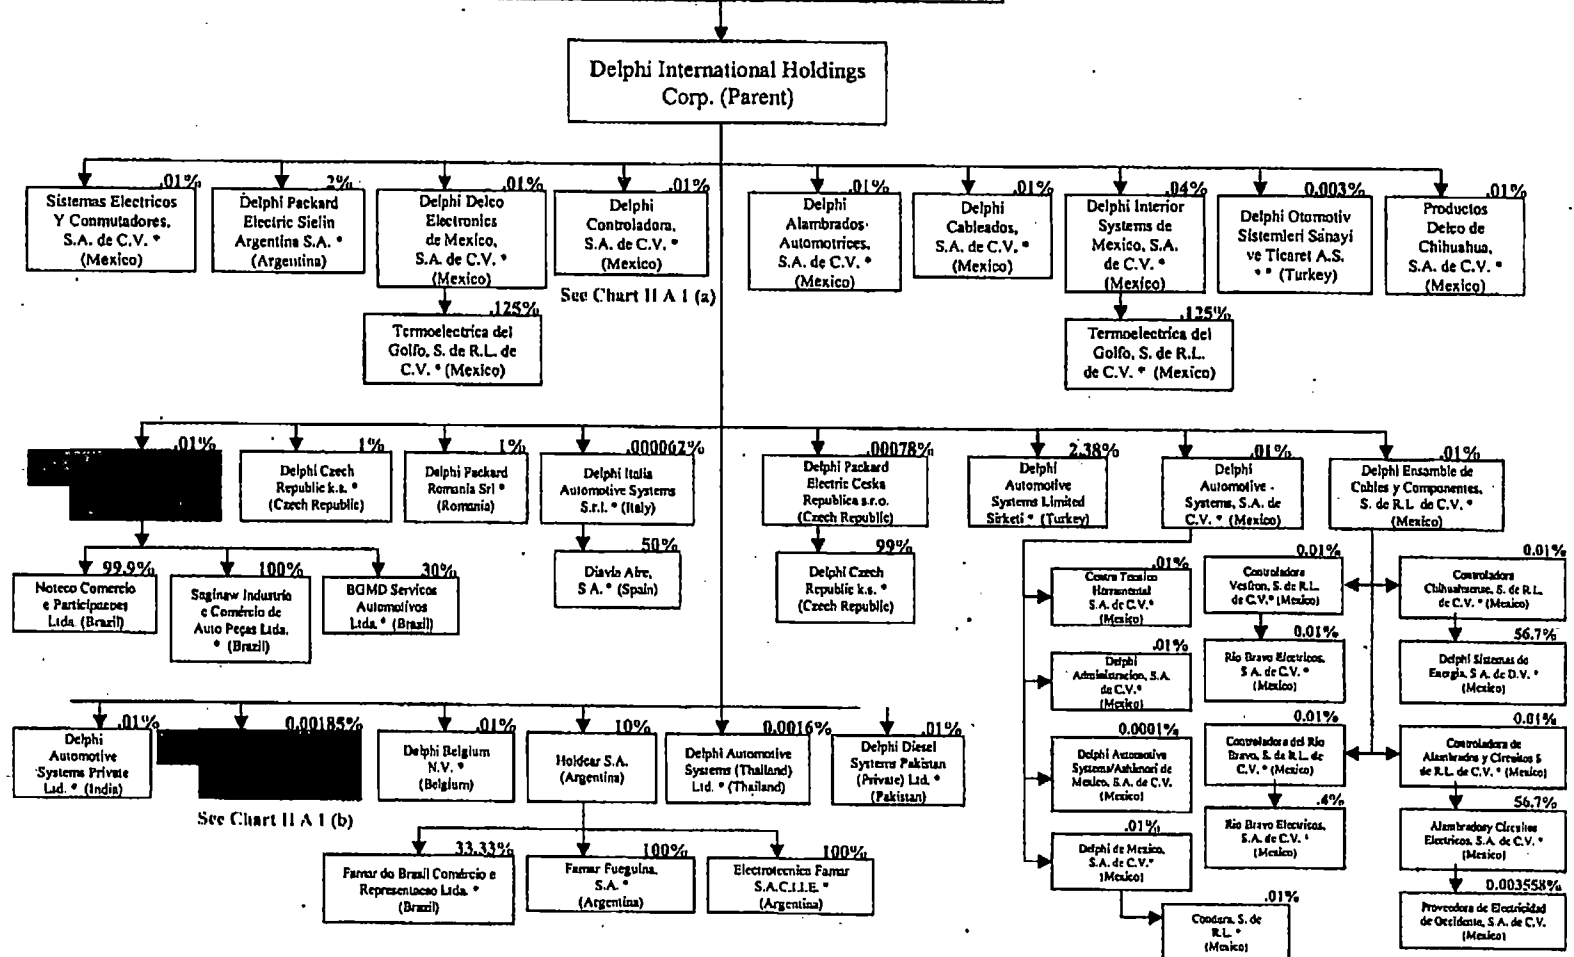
Delphi International Holdings Corp. (Parent)

.01%
Sistemas Electricos Y Conmutadores, S.A. de C.V. * (Mexico)

2%
Delphi Packard Electric Sielin Argentina S.A. * (Argentina)

.01%
Delphi Delco Electronics de Mexico, S.A. de C.V. * (Mexico)

.125%
Termoelectrica del Golfo, S. de R.L. de C.V. * (Mexico)

.01%
Delphi Controladora, S.A. de C.V. * (Mexico)

See Chart II A 1 (a)

.01%
Delphi Alambrados Automotrices, S.A. de C.V. * (Mexico)

.01%
Delphi Cableados, S.A. de C.V. * (Mexico)

.04%
Delphi Interior Systems de Mexico, S.A. de C.V. * (Mexico)

.125%
Termoelectrica del Golfo, S. de R.L. de C.V. * (Mexico)

0.003%
Delphi Otomotiv Sistemleri Sanayi ve Ticaret A.S. * * (Turkey)

.01%
Productos Delco de Chihuahua, S.A. de C.V. * (Mexico)

.01%
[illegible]

99.9%
Noteco Comercio e Participacoes Ltda. (Brazil)

100%
Saginaw Industria e Comércio de Auto Peças Ltda. * (Brazil)

30%
BGMD Servicos Automotivos Ltda. * (Brazil)

1%
Delphi Czech Republic k.s. * (Czech Republic)

1%
Delphi Packard Romania Srl * (Romania)

.000067%
Delphi Italia Automotive Systems S.r.l. * (Italy)

50%
Diavia Aire, S.A. * (Spain)

.00078%
Delphi Packard Electric Ceska Republica s.r.o. (Czech Republic)

99%
Delphi Czech Republic k.s. * (Czech Republic)

2.38%
Delphi Automotive Systems Limited Sirketi * (Turkey)

.01%
Delphi Automotive Systems, S.A. de C.V. * (Mexico)

.01%
Delphi Ensamble de Cables y Componentes, S. de R.L. de C.V. * (Mexico)

.01%
Centro Tecnico Herramental S.A. de C.V.* (Mexico)

.01%
Delphi Administracion, S.A. de C.V.* (Mexico)

0.0001%
Delphi Automotive Systems/Ashimori de Mexico, S.A. de C.V. (Mexico)

.01%
Delphi de Mexico, S.A. de C.V.* (Mexico)

.01%
Condura, S. de R.L. * (Mexico)

0.01%
Controladora Vesfron, S. de R.L. de C.V.* (Mexico)

0.01%
Rio Bravo Electricos, S.A. de C.V. * (Mexico)

0.01%
Controladora del Rio Bravo, S. de R.L. de C.V. * (Mexico)

.4%
Rio Bravo Electricos, S.A. de C.V. * (Mexico)

0.01%
Controladora Chihuahuense, S. de R.L. de C.V. * (Mexico)

56.7%
Delphi Sistemas de Energia, S.A. de D.V. * (Mexico)

0.01%
Controladora de Alambrados y Circuitos S de R.L. de C.V. * (Mexico)

56.7%
Alambrados y Circuitos Electricos, S.A. de C.V. * (Mexico)

0.003558%
Proveedora de Electricidad de Occidente, S.A. de C.V. (Mexico)

.01%
Delphi Automotive Systems Private Ltd. * (India)

0.00185%
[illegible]

See Chart II A 1 (b)

.01%
Delphi Belgium N.V. * (Belgium)

10%
Holdcar S.A. (Argentina)

33.33%
Famar do Brasil Comércio e Representacao Ltda. * (Brazil)

100%
Famar Fueguina, S.A. * (Argentina)

100%
Electrotecnica Famar S.A.C.I.I.E. * (Argentina)

0.0016%
Delphi Automotive Systems (Thailand) Ltd. * (Thailand)

.01%
Delphi Diesel Systems Pakistan (Private) Ltd. * (Pakistan)